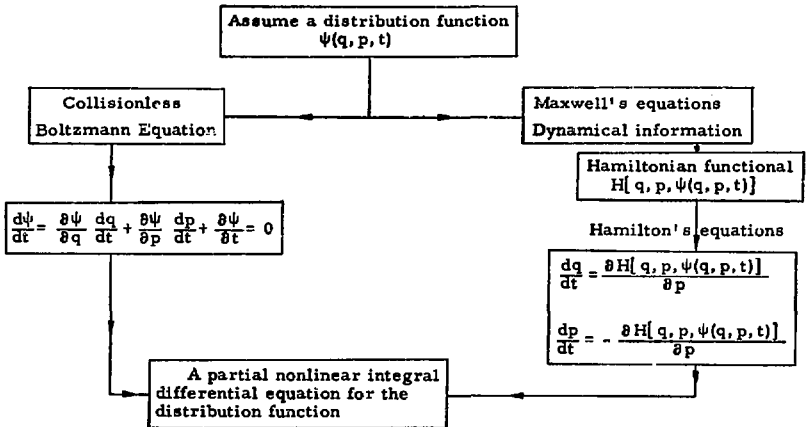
Assume a distribution function
$\psi(q, p, t)$

Collisionless
Boltzmann Equation

Maxwell's equations
Dynamical information

Hamiltonian functional
$H[q, p, \psi(q, p, t)]$

Hamilton's equations

$\frac{d\psi}{dt} = \frac{\partial\psi}{\partial q}\frac{dq}{dt} + \frac{\partial\psi}{\partial p}\frac{dp}{dt} + \frac{\partial\psi}{\partial t} = 0$

$\frac{dq}{dt} = \frac{\partial H[q, p, \psi(q, p, t)]}{\partial p}$

$\frac{dp}{dt} = -\frac{\partial H[q, p, \psi(q, p, t)]}{\partial p}$

A partial nonlinear integral
differential equation for the
distribution function